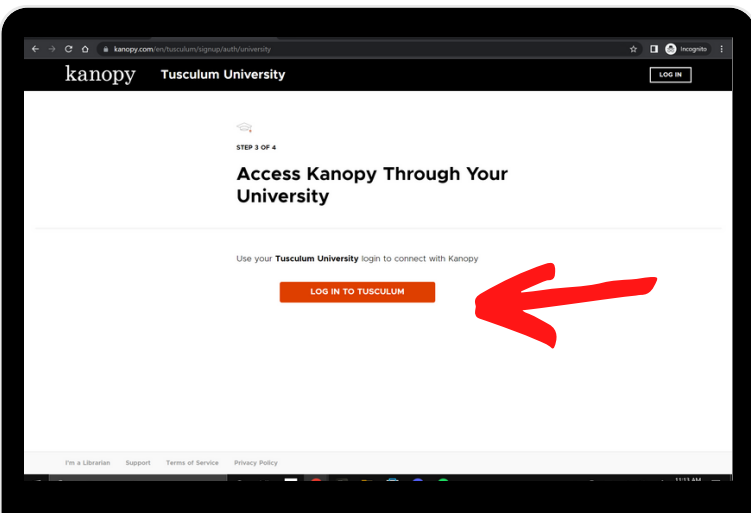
kanopy.com/en/tusculum/signup/auth/university

Incognito

kanopy Tusculum University

LOG IN

STEP 3 OF 4

Access Kanopy Through Your University

Use your Tusculum University login to connect with Kanopy

LOG IN TO TUSCULUM

I'm a Librarian Support Terms of Service Privacy Policy

11:13 AM